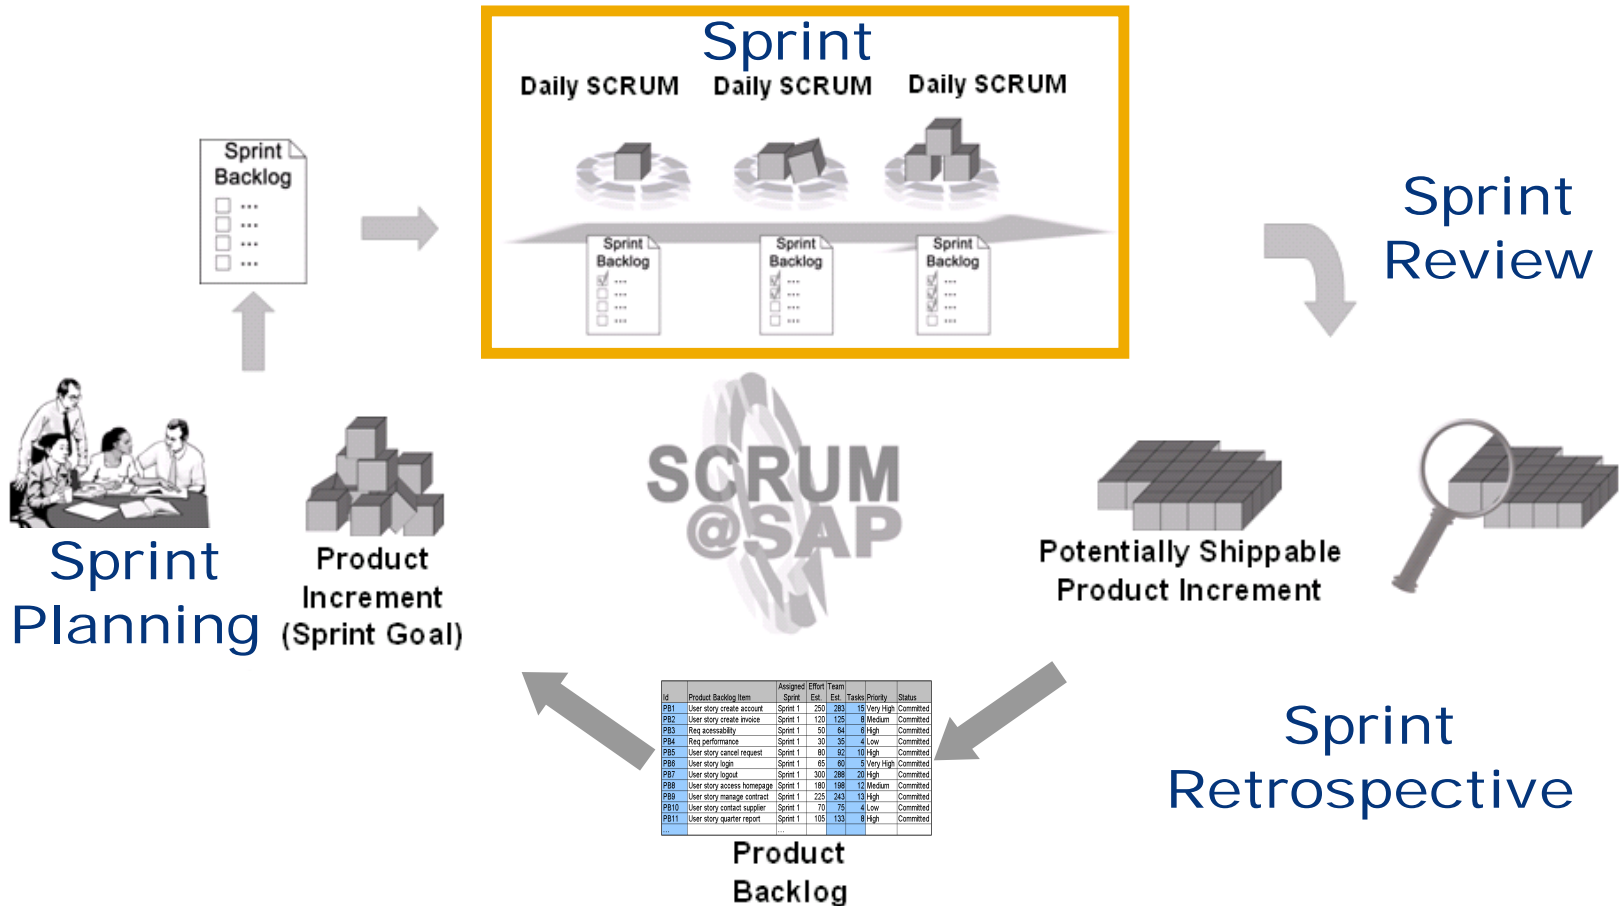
Sprint

Daily SCRUM Daily SCRUM Daily SCRUM

Sprint Backlog ...

Sprint Backlog ...

Sprint Backlog ...

Sprint Backlog ...

Sprint Review

SCRUM @SAP

Sprint Planning

Product Increment (Sprint Goal)

Potentially Shippable Product Increment

| Id | Product Backlog Item | Assigned Sprint | Effort Est. | Team Est. | Tasks | Priority | Status |
|---|---|---|---|---|---|---|---|
| PB1 | User story create account | Sprint 1 | 250 | 283 | 15 | Very High | Committed |
| PB2 | User story create invoice | Sprint 1 | 120 | 125 | 8 | Medium | Committed |
| PB3 | Req acessability | Sprint 1 | 50 | 64 | 6 | High | Committed |
| PB4 | Req performance | Sprint 1 | 30 | 35 | 4 | Low | Committed |
| PB5 | User story cancel request | Sprint 1 | 80 | 92 | 10 | High | Committed |
| PB6 | User story login | Sprint 1 | 65 | 60 | 5 | Very High | Committed |
| PB7 | User story logout | Sprint 1 | 300 | 288 | 20 | High | Committed |
| PB8 | User story access homepage | Sprint 1 | 180 | 198 | 12 | Medium | Committed |
| PB9 | User story manage contract | Sprint 1 | 225 | 243 | 13 | High | Committed |
| PB10 | User story contact supplier | Sprint 1 | 70 | 75 | 4 | Low | Committed |
| PB11 | User story quarter report | Sprint 1 | 105 | 133 | 8 | High | Committed |
| ... | ... | | | | | | |

Product Backlog

Sprint Retrospective